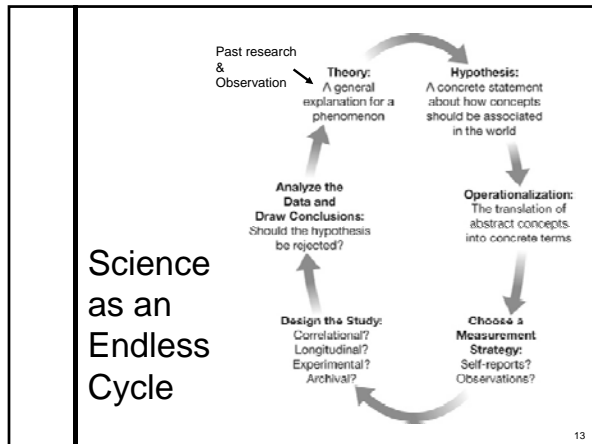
Past research & Observation

Theory: A general explanation for a phenomenon

Hypothesis: A concrete statement about how concepts should be associated in the world

Operationalization: The translation of abstract concepts into concrete terms

Choose a Measurement Strategy: Self-reports? Observations?

Design the Study: Correlational? Longitudinal? Experimental? Archival?

Analyze the Data and Draw Conclusions: Should the hypothesis be rejected?

Science as an Endless Cycle

13